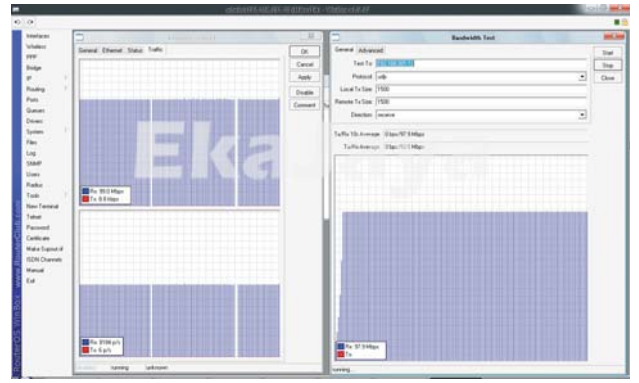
Interfaces
Wireless
PPP
Bridge
IP
Routing
Ports
Queues
Drivers
System
Files
Log
SNMP
Users
Radius
Tools
New Terminal
Telnet
Password
Certificate
Make Supout.rif
ISDN Channels
Manual
Exit

RouterOS WinBox www.RouterClub.com

General Ethernet Status Traffic

OK
Cancel
Apply
Disable
Comment

Rx: 99.0 Mbps
Tx: 0.0 Mbps

Rx: 8184 p/s
Tx: 0 p/s

running
unknown

Bandwidth Test

General Advanced

Test To: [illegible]
Protocol: udp
Local Tx Size: 1500
Remote Tx Size: 1500
Direction: receive

Start
Stop
Close

Tx/Rx 10s Average: 0bps/97.9 Mbps
Tx/Rx Average: 0bps/93.0 Mbps

Rx: 97.9 Mbps
Tx:

running...

Eka